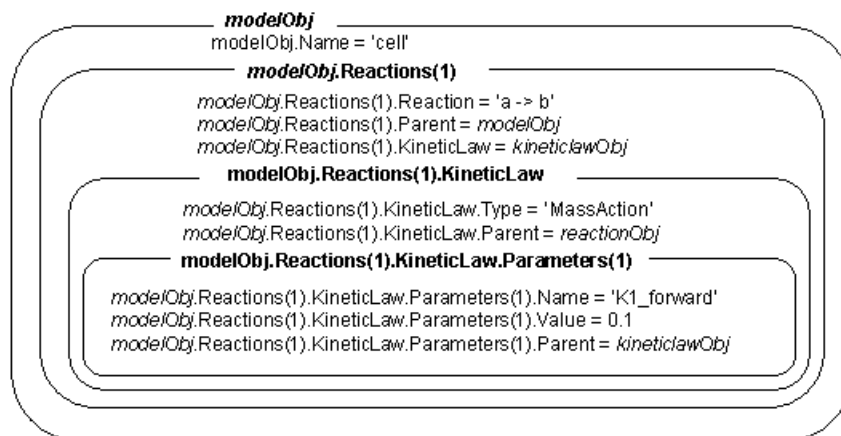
modelObj

modelObj.Name = 'cell'

modelObj.Reactions(1)

modelObj.Reactions(1).Reaction = 'a -> b'
modelObj.Reactions(1).Parent = modelObj
modelObj.Reactions(1).KineticLaw = kineticlawObj

modelObj.Reactions(1).KineticLaw

modelObj.Reactions(1).KineticLaw.Type = 'MassAction'
modelObj.Reactions(1).KineticLaw.Parent = reactionObj

modelObj.Reactions(1).KineticLaw.Parameters(1)

modelObj.Reactions(1).KineticLaw.Parameters(1).Name = 'K1_forward'
modelObj.Reactions(1).KineticLaw.Parameters(1).Value = 0.1
modelObj.Reactions(1).KineticLaw.Parameters(1).Parent = kineticlawObj